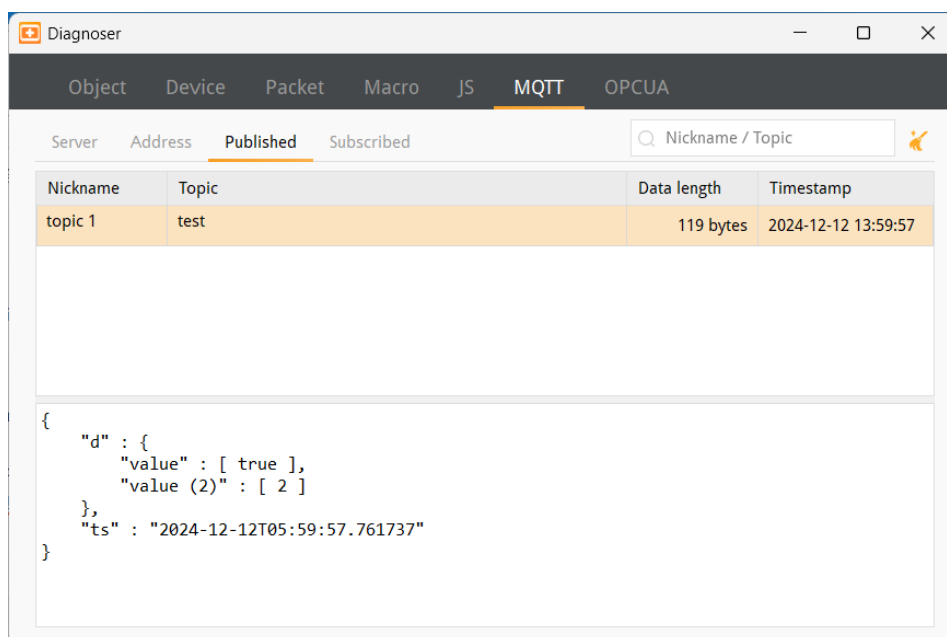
Diagnoser

Object Device Packet Macro JS MQTT OPCUA

Server Address Published Subscribed

Nickname / Topic

| Nickname | Topic | Data length | Timestamp |
|---|---|---|---|
| topic 1 | test | 119 bytes | 2024-12-12 13:59:57 |

{
    "d" : {
        "value" : [ true ],
        "value (2)" : [ 2 ]
    },
    "ts" : "2024-12-12T05:59:57.761737"
}